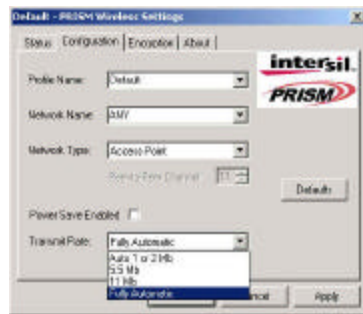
Default - PRISM Wireless Settings
Status | Configuration | Encryption | About

intersil
PRISM

Profile Name: Default
Network Name: ANY
Network Type: Access Point
Peer-to-Peer Channel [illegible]
Defaults
Power Save Enabled
Transmit Rate: Fully Automatic
Auto 1 or 2 Mb
5.5 Mb
11 Mb
Fully Automatic
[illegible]ancel
Apply